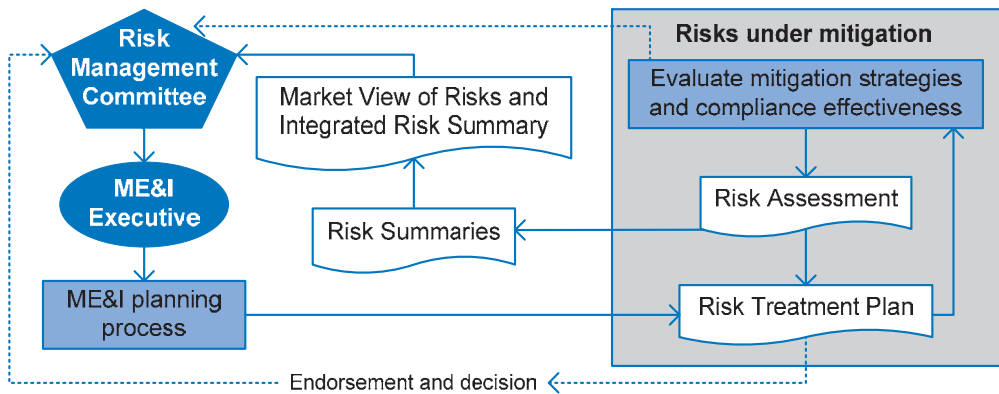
Risk Management Committee

ME&I Executive

ME&I planning process

Market View of Risks and Integrated Risk Summary

Risk Summaries

Risks under mitigation

Evaluate mitigation strategies and compliance effectiveness

Risk Assessment

Risk Treatment Plan

Endorsement and decision